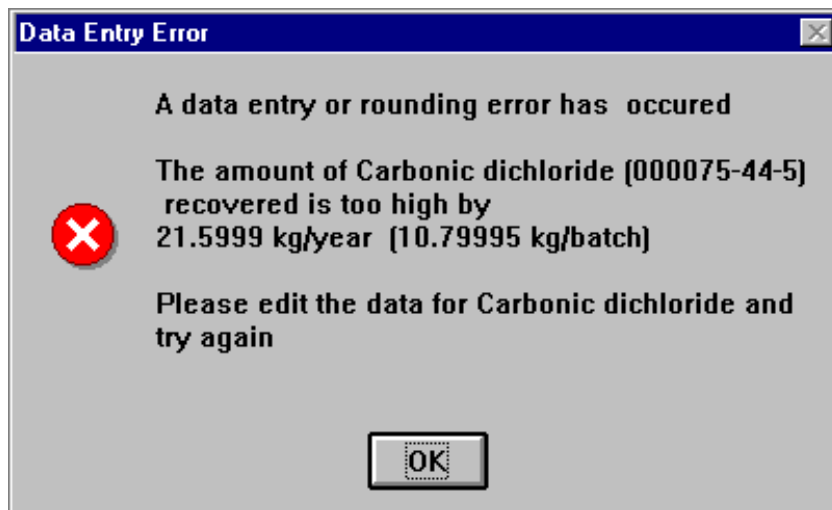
Data Entry Error

A data entry or rounding error has occured

The amount of Carbonic dichloride (000075-44-5) recovered is too high by 21.5999 kg/year (10.79995 kg/batch)

Please edit the data for Carbonic dichloride and try again

OK